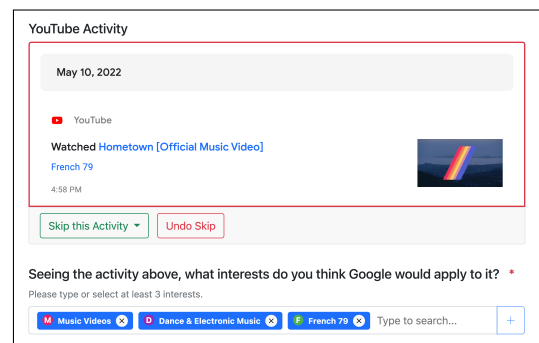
YouTube Activity

May 10, 2022

YouTube

Watched Hometown [Official Music Video]

French 79

4:58 PM

Skip this Activity ▾

Undo Skip

Seeing the activity above, what interests do you think Google would apply to it? *

Please type or select at least 3 interests.

M Music Videos ⊗ D Dance & Electronic Music ⊗ F French 79 ⊗ Type to search... +